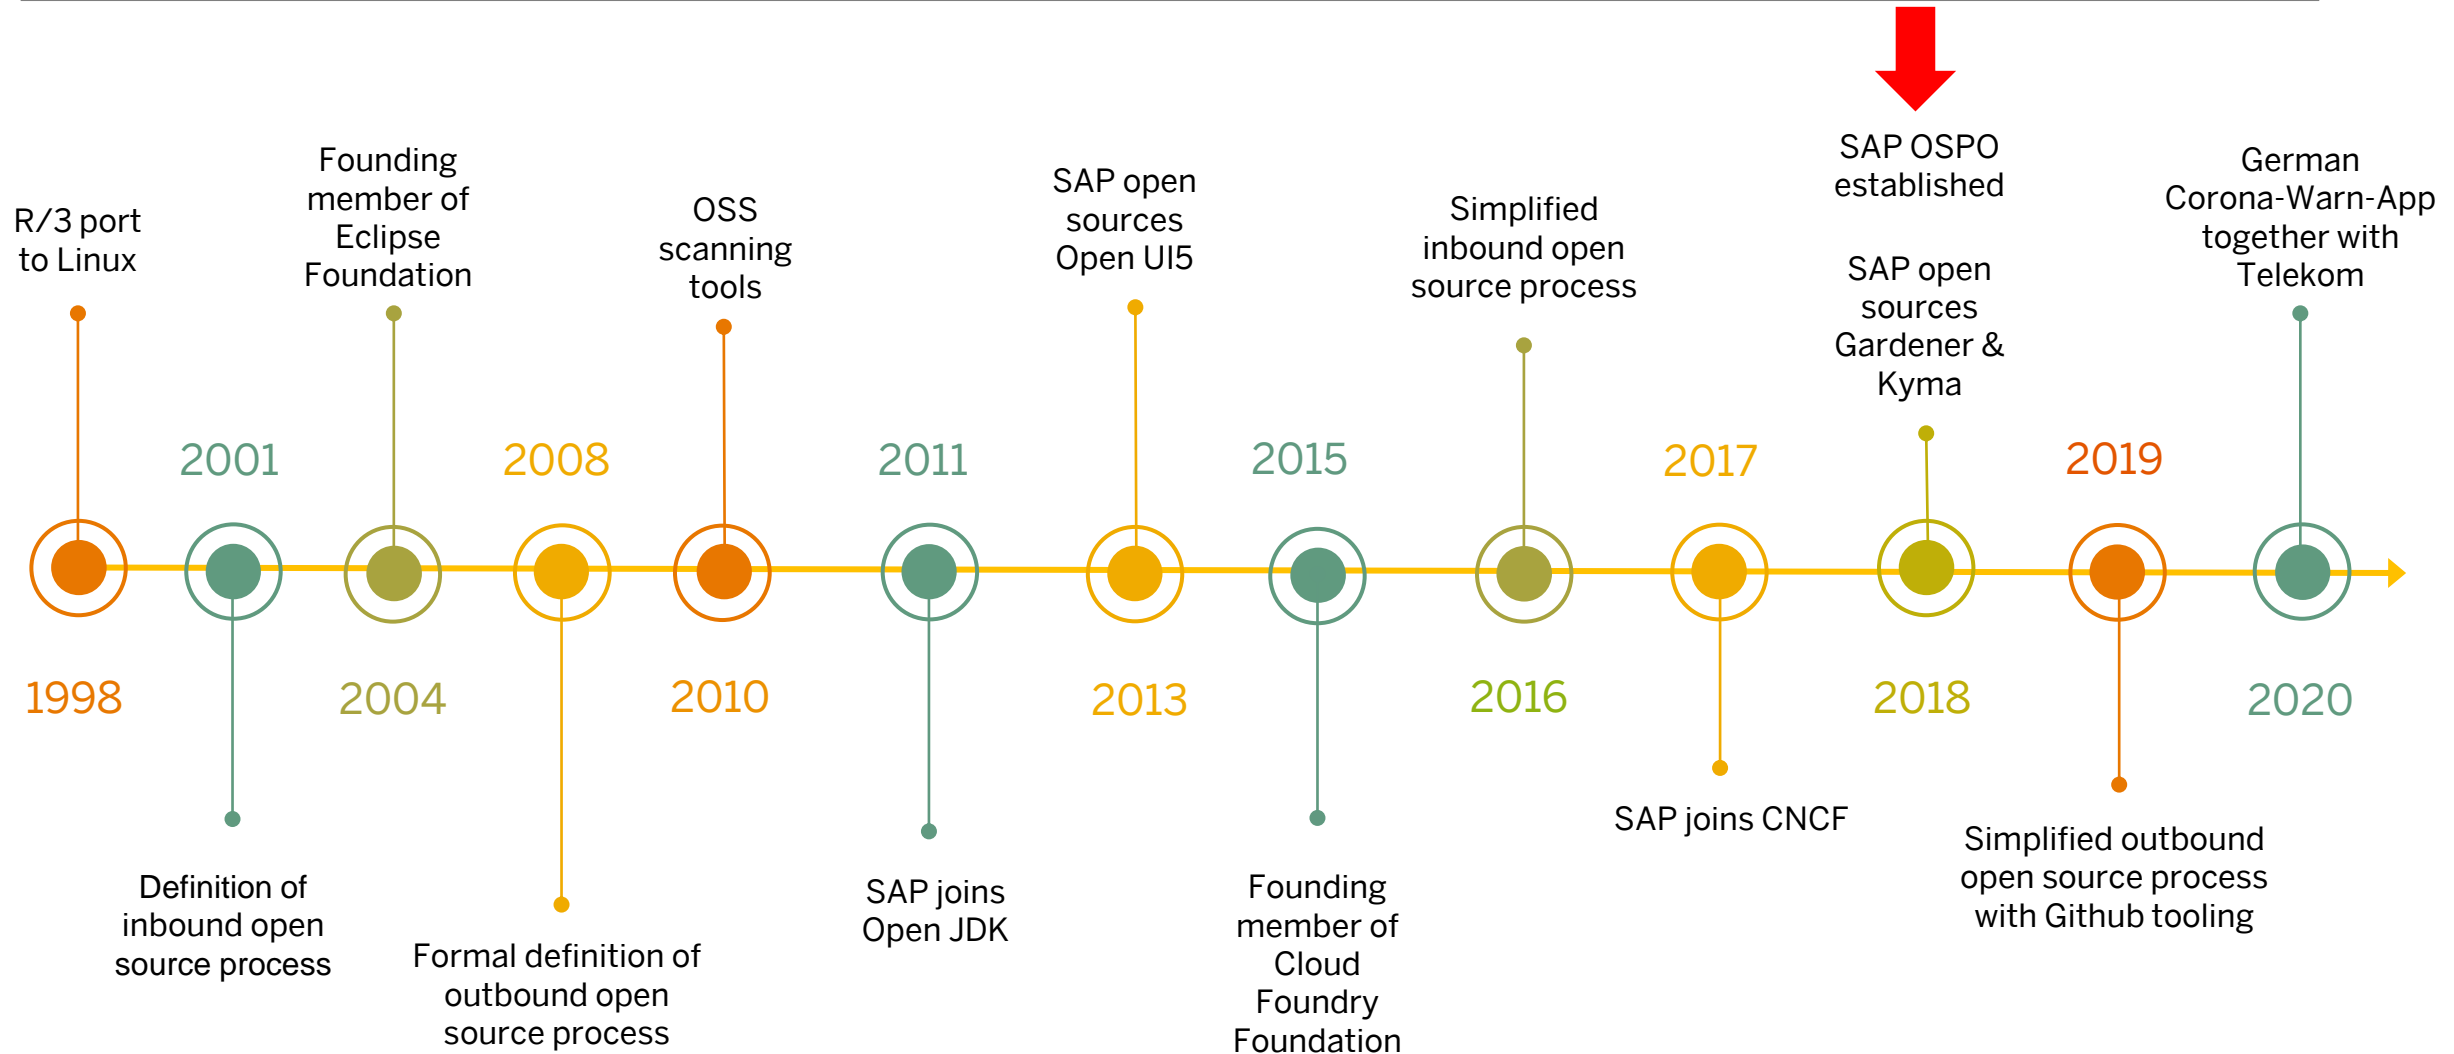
R/3 port to Linux

2001

Founding member of Eclipse Foundation

2008

OSS scanning tools

2011

SAP open sources Open UI5

2015

Simplified inbound open source process

2017

SAP OSPO established

SAP open sources Gardener & Kyma

2019

German Corona-Warn-App together with Telekom

1998

Definition of inbound open source process

2004

Formal definition of outbound open source process

2010

SAP joins Open JDK

2013

Founding member of Cloud Foundry Foundation

2016

SAP joins CNCF

2018

Simplified outbound open source process with Github tooling

2020